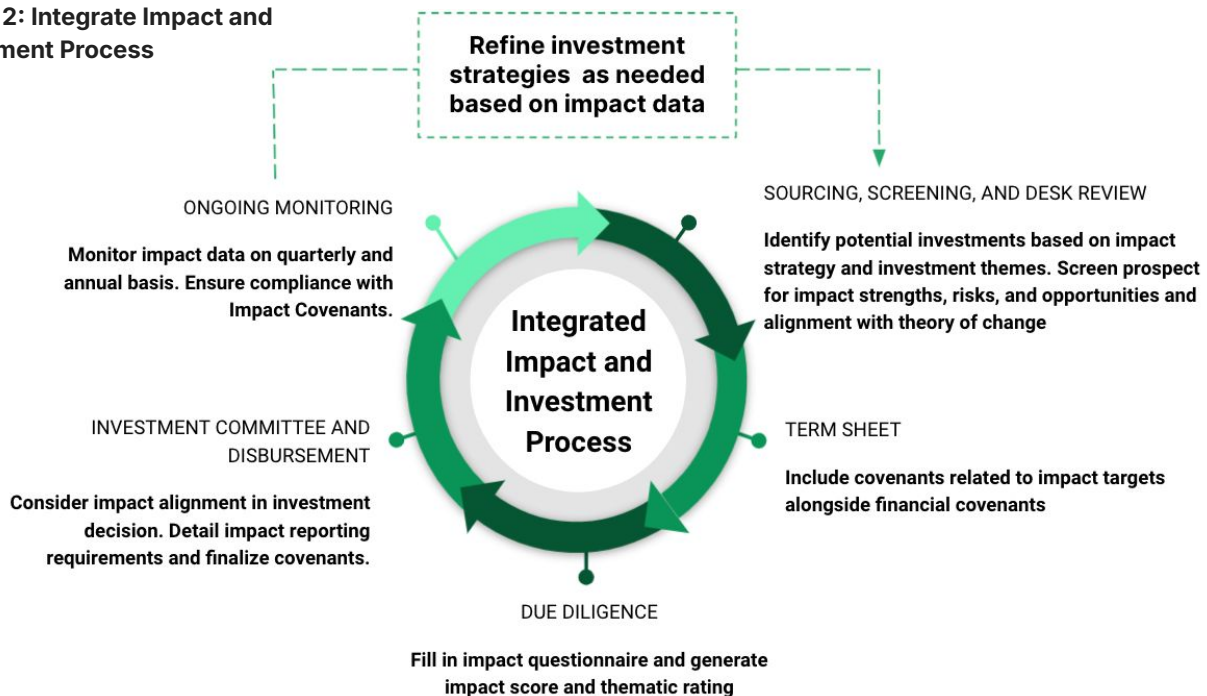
2: Integrate Impact and
ment Process

Refine investment strategies as needed based on impact data

ONGOING MONITORING

Monitor impact data on quarterly and annual basis. Ensure compliance with Impact Covenants.

SOURCING, SCREENING, AND DESK REVIEW

Identify potential investments based on impact strategy and investment themes. Screen prospect for impact strengths, risks, and opportunities and alignment with theory of change

Integrated Impact and Investment Process

INVESTMENT COMMITTEE AND DISBURSEMENT

Consider impact alignment in investment decision. Detail impact reporting requirements and finalize covenants.

TERM SHEET

Include covenants related to impact targets alongside financial covenants

DUE DILIGENCE

Fill in impact questionnaire and generate impact score and thematic rating